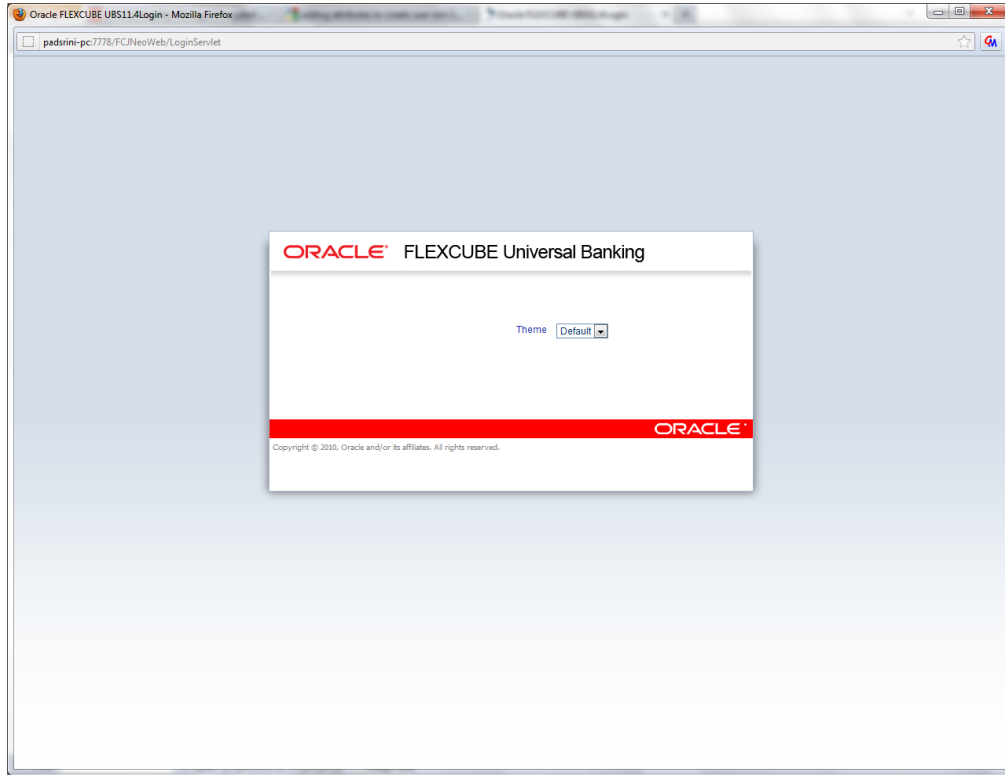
Oracle FLEXCUBE UBS11.4Login - Mozilla Firefox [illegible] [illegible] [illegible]

padsrini-pc:7778/FCJNeoWeb/LoginServlet

ORACLE FLEXCUBE Universal Banking

Theme Default

ORACLE

Copyright © 2010, Oracle and/or its affiliates. All rights reserved.